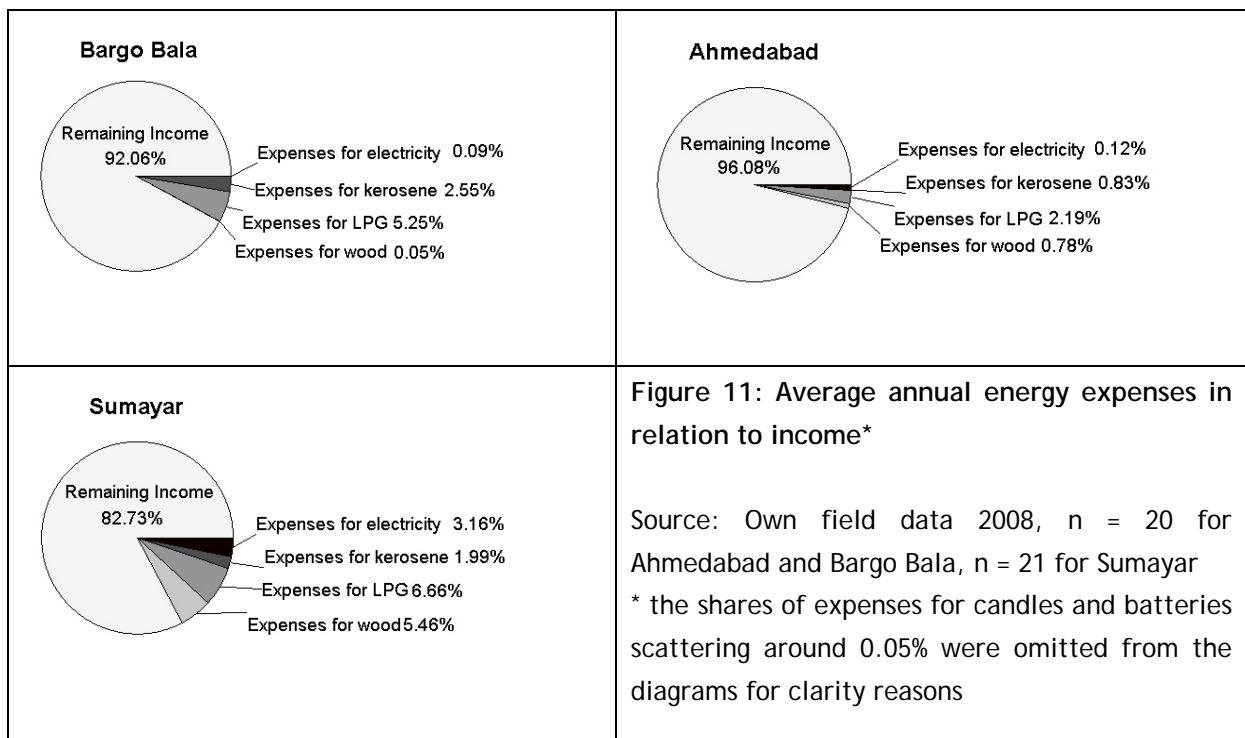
Bargo Bala

Remaining Income 92.06%

Expenses for electricity 0.09%

Expenses for kerosene 2.55%

Expenses for LPG 5.25%

Expenses for wood 0.05%

Ahmedabad

Remaining Income 96.08%

Expenses for electricity 0.12%

Expenses for kerosene 0.83%

Expenses for LPG 2.19%

Expenses for wood 0.78%

Sumayar

Remaining Income 82.73%

Expenses for electricity 3.16%

Expenses for kerosene 1.99%

Expenses for LPG 6.66%

Expenses for wood 5.46%

Figure 11: Average annual energy expenses in relation to income*

Source: Own field data 2008, n = 20 for Ahmedabad and Bargo Bala, n = 21 for Sumayar
* the shares of expenses for candles and batteries scattering around 0.05% were omitted from the diagrams for clarity reasons